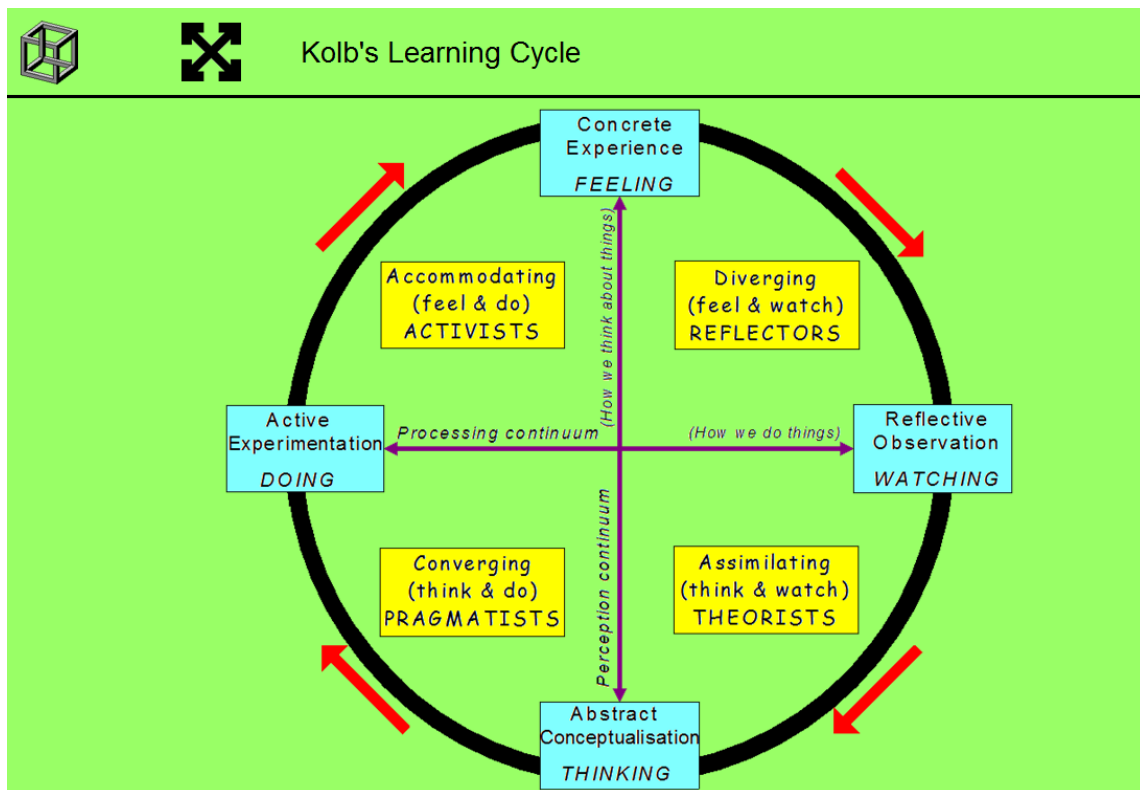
Kolb's Learning Cycle

Concrete Experience
FEELING

Accommodating
(feel & do)
ACTIVISTS

Diverging
(feel & watch)
REFLECTORS

(How we think about things)

Active Experimentation
DOING

Processing continuum

(How we do things)

Reflective Observation
WATCHING

Perception continuum

Converging
(think & do)
PRAGMATISTS

Assimilating
(think & watch)
THEORISTS

Abstract Conceptualisation
THINKING